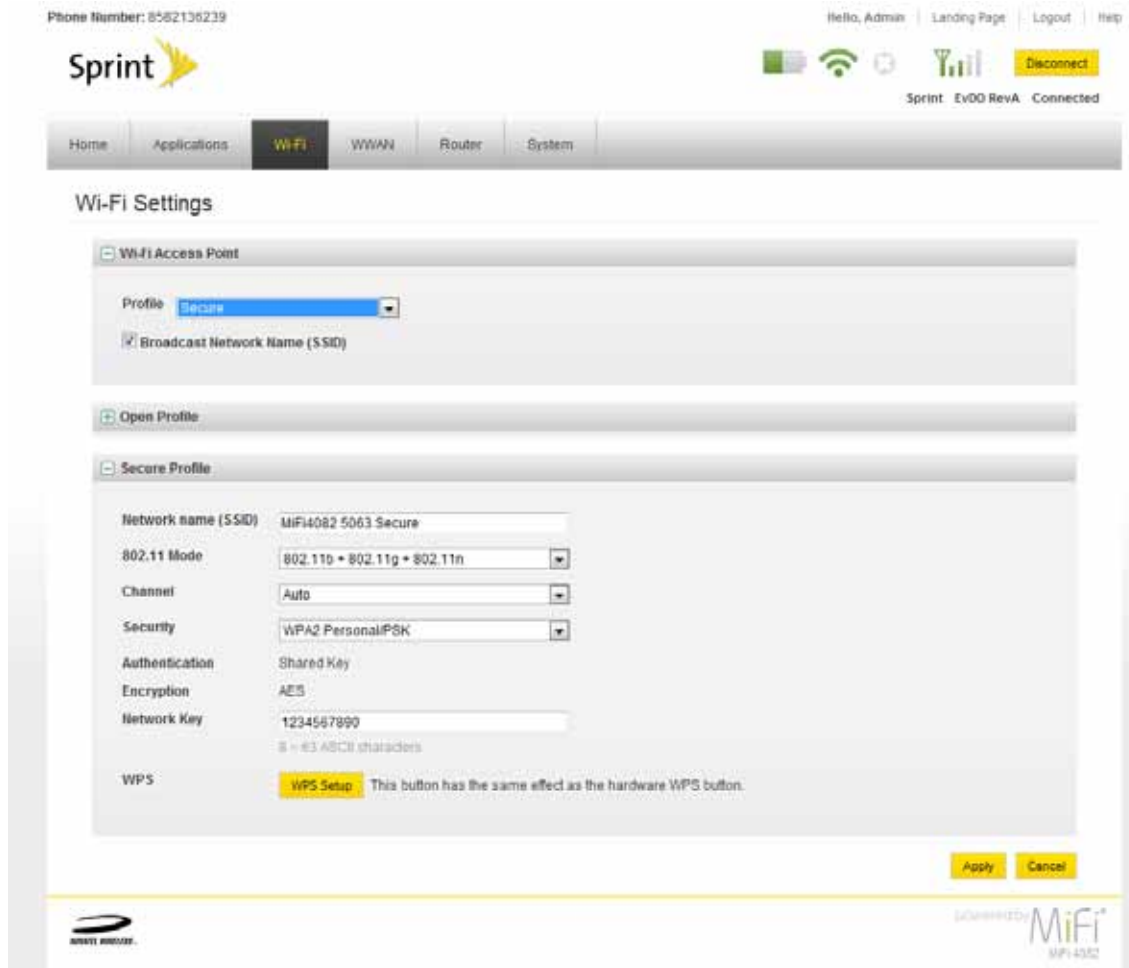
Phone Number: 8582136239

Hello, Admin | Landing Page | Logout | Help

Sprint

Disconnect

Sprint EvDO RevA Connected

Home Applications Wi-Fi WWAN Router System

Wi-Fi Settings

Wi-Fi Access Point

Profile Secure

Broadcast Network Name (SSID)

Open Profile

Secure Profile

Network name (SSID) MiFi4082 5063 Secure

802.11 Mode 802.11b + 802.11g + 802.11n

Channel Auto

Security WPA2 Personal/PSK

Authentication Shared Key

Encryption AES

Network Key 1234567890

8 - 63 ASCII characters

WPS WPS Setup This button has the same effect as the hardware WPS button.

Apply Cancel

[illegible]

powered by MiFi

MiFi 4082